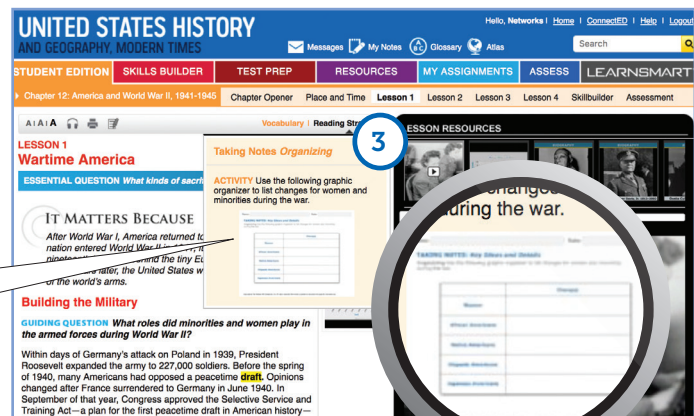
UNITED STATES HISTORY
AND GEOGRAPHY, MODERN TIMES

Hello, Networks | Home | ConnectED | Help | Logout

Messages  My Notes  Glossary  Atlas

Search

STUDENT EDITION  SKILLS BUILDER  TEST PREP  RESOURCES  MY ASSIGNMENTS  ASSESS  LEARNSMART

Chapter 12: America and World War II, 1941-1945  Chapter Opener  Place and Time  Lesson 1  Lesson 2  Lesson 3  Lesson 4  Skillbuilder  Assessment

A A A A

Vocabulary | Reading Stra

LESSON RESOURCES

LESSON 1
Wartime America

ESSENTIAL QUESTION What kinds of sacri

IT MATTERS BECAUSE

After World War I, America returned to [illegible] nation entered World War II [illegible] nineteen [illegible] the tiny E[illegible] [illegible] later, the United States w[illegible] of the world's arms.

3

Taking Notes Organizing

ACTIVITY Use the following graphic organizer to list changes for women and minorities during the war.

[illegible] changes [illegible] during the war.

Date:

TAKING NOTES: Key Ideas and Details

Organizing Use the following graphic organizer to list changes for women and minorities during the war.

| | Changes |
|---|---|
| Women | |
| African Americans | |
| Native Americans | |
| Hispanic Americans | |
| Japanese Americans | |

Building the Military

GUIDING QUESTION What roles did minorities and women play in the armed forces during World War II?

Within days of Germany's attack on Poland in 1939, President Roosevelt expanded the army to 227,000 soldiers. Before the spring of 1940, many Americans had opposed a peacetime draft. Opinions changed after France surrendered to Germany in June 1940. In September of that year, Congress approved the Selective Service and Training Act—a plan for the first peacetime draft in American history—